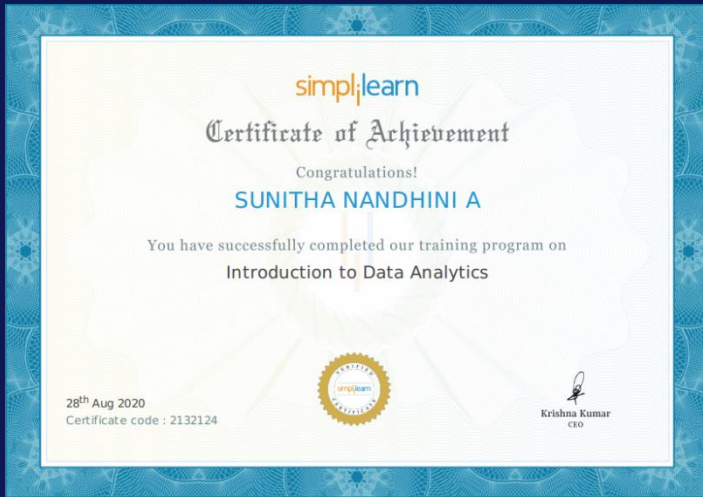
simplilearn

Certificate of Achievement

Congratulations!

SUNITHA NANDHINI A

You have successfully completed our training program on

Introduction to Data Analytics

simplilearn

$28^{th}$ Aug 2020
Certificate code : 2132124

Krishna Kumar
CEO